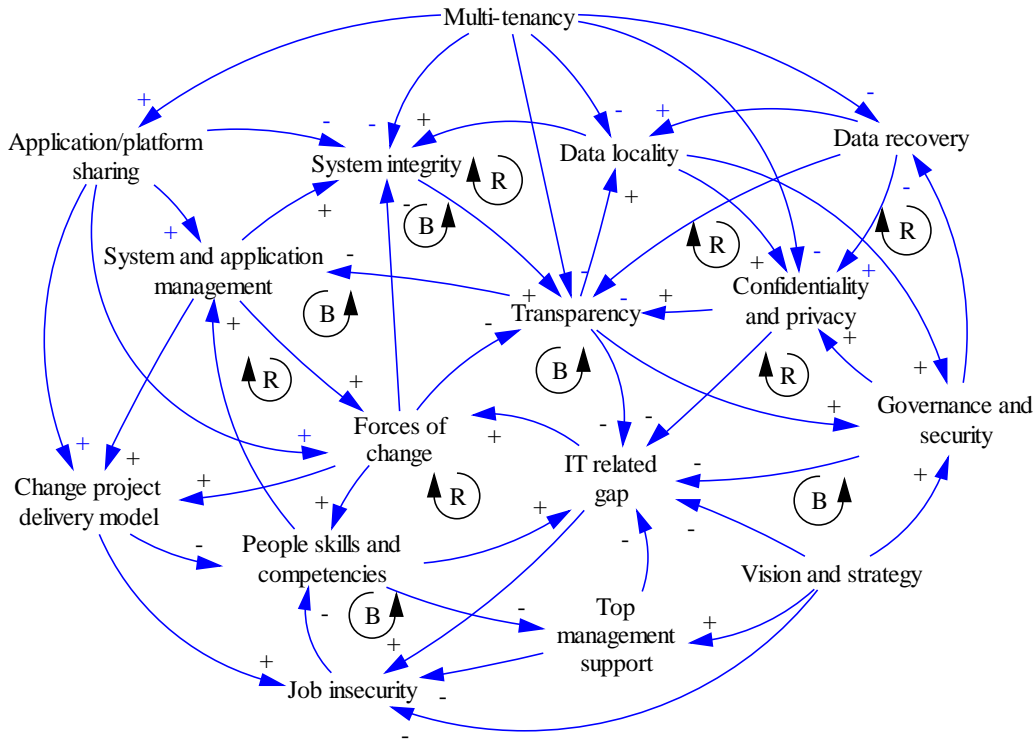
Multi-tenancy

Application/platform sharing

System integrity

Data locality

Data recovery

System and application management

Transparency

Confidentiality and privacy

Forces of change

IT related gap

Governance and security

Change project delivery model

People skills and competencies

Top management support

Vision and strategy

Job insecurity

R
B
B
R
R
B
R
R
B
B
R

+ - - + - + - + - + + + - - + - + + + + - + + + - - + + - + + - + - + + - - - + + - + - + - + -